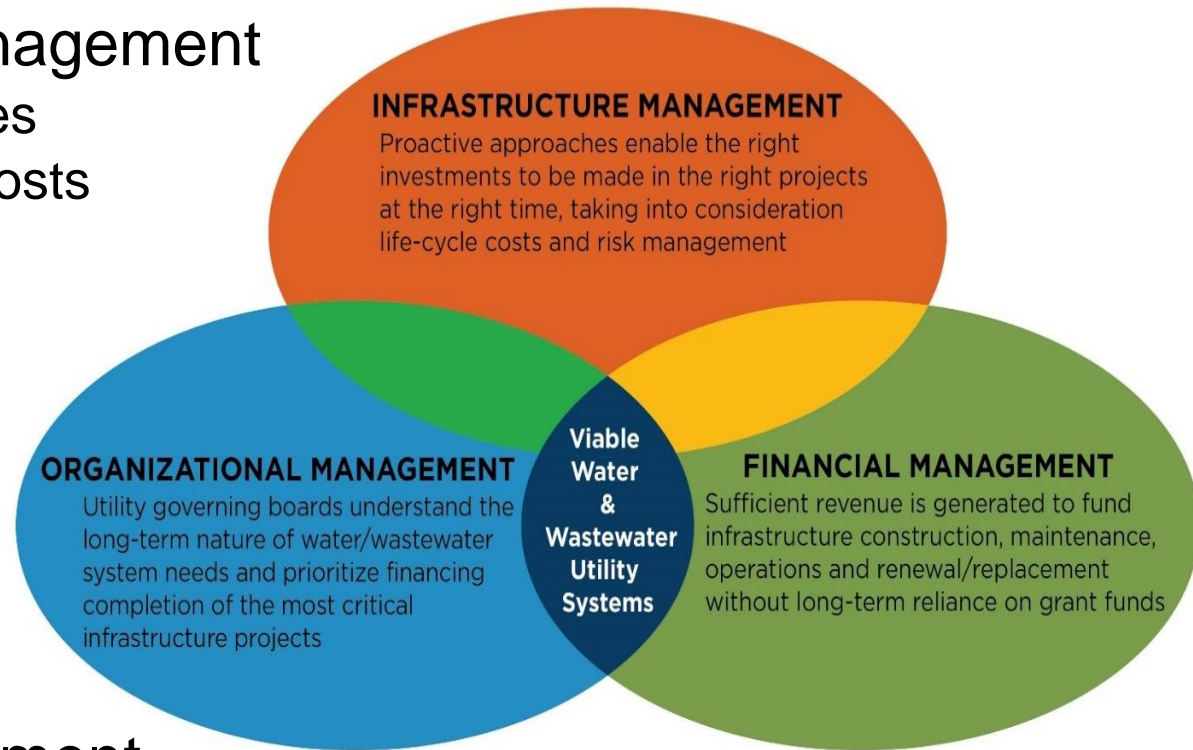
nagement
es
osts

INFRASTRUCTURE MANAGEMENT
Proactive approaches enable the right investments to be made in the right projects at the right time, taking into consideration life-cycle costs and risk management

ORGANIZATIONAL MANAGEMENT
Utility governing boards understand the long-term nature of water/wastewater system needs and prioritize financing completion of the most critical infrastructure projects

Viable Water & Wastewater Utility Systems

FINANCIAL MANAGEMENT
Sufficient revenue is generated to fund infrastructure construction, maintenance, operations and renewal/replacement without long-term reliance on grant funds

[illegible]